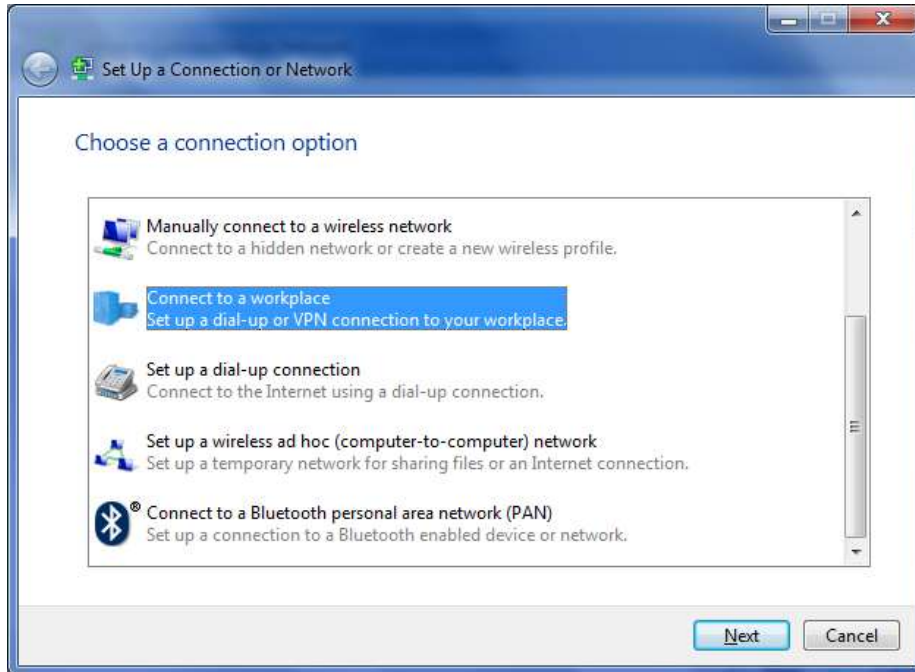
Set Up a Connection or Network

Choose a connection option

Manually connect to a wireless network
Connect to a hidden network or create a new wireless profile.

Connect to a workplace
Set up a dial-up or VPN connection to your workplace.

Set up a dial-up connection
Connect to the Internet using a dial-up connection.

Set up a wireless ad hoc (computer-to-computer) network
Set up a temporary network for sharing files or an Internet connection.

Connect to a Bluetooth personal area network (PAN)
Set up a connection to a Bluetooth enabled device or network.

Next
Cancel